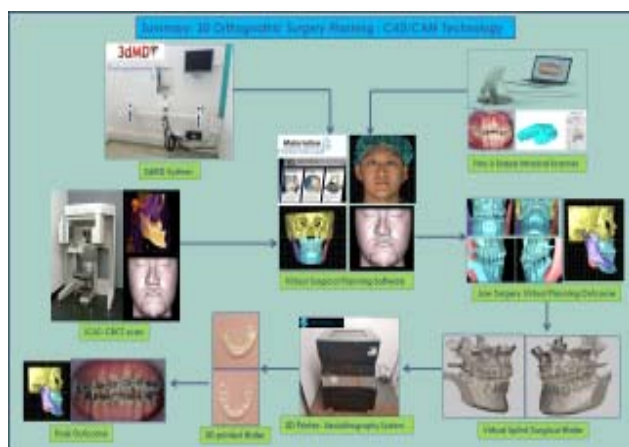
Summary: 3D Orthognathic Surgery Planning : CAD/CAM Technology

3dMD

3dMD System

Materialise

Trios 3 Shape Intraoral Scanner

Virtual Surgical Planning Software

Jaw Surgery Virtual Planning Outcome

iCAT CBCT scan

Final Outcome

3D printed Wafer

3D Printer - Stereolithography System

Virtual Splint Surgical Wafer